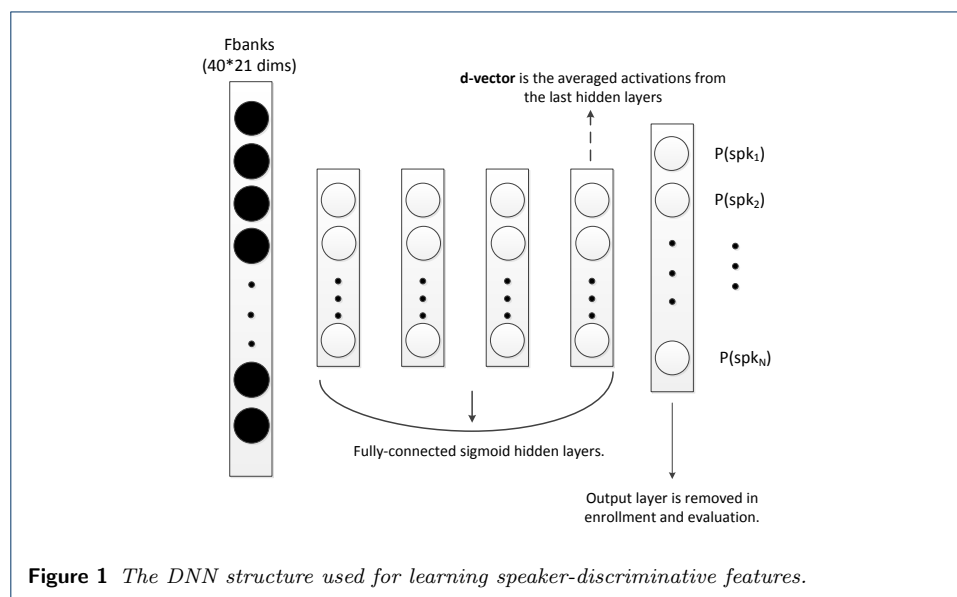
Fbanks
(40*21 dims)

d-vector is the averaged activations from the last hidden layers

P(spk$_1$)

P(spk$_2$)

P(spk$_N$)

Fully-connected sigmoid hidden layers.

Output layer is removed in enrollment and evaluation.

Figure 1 The DNN structure used for learning speaker-discriminative features.